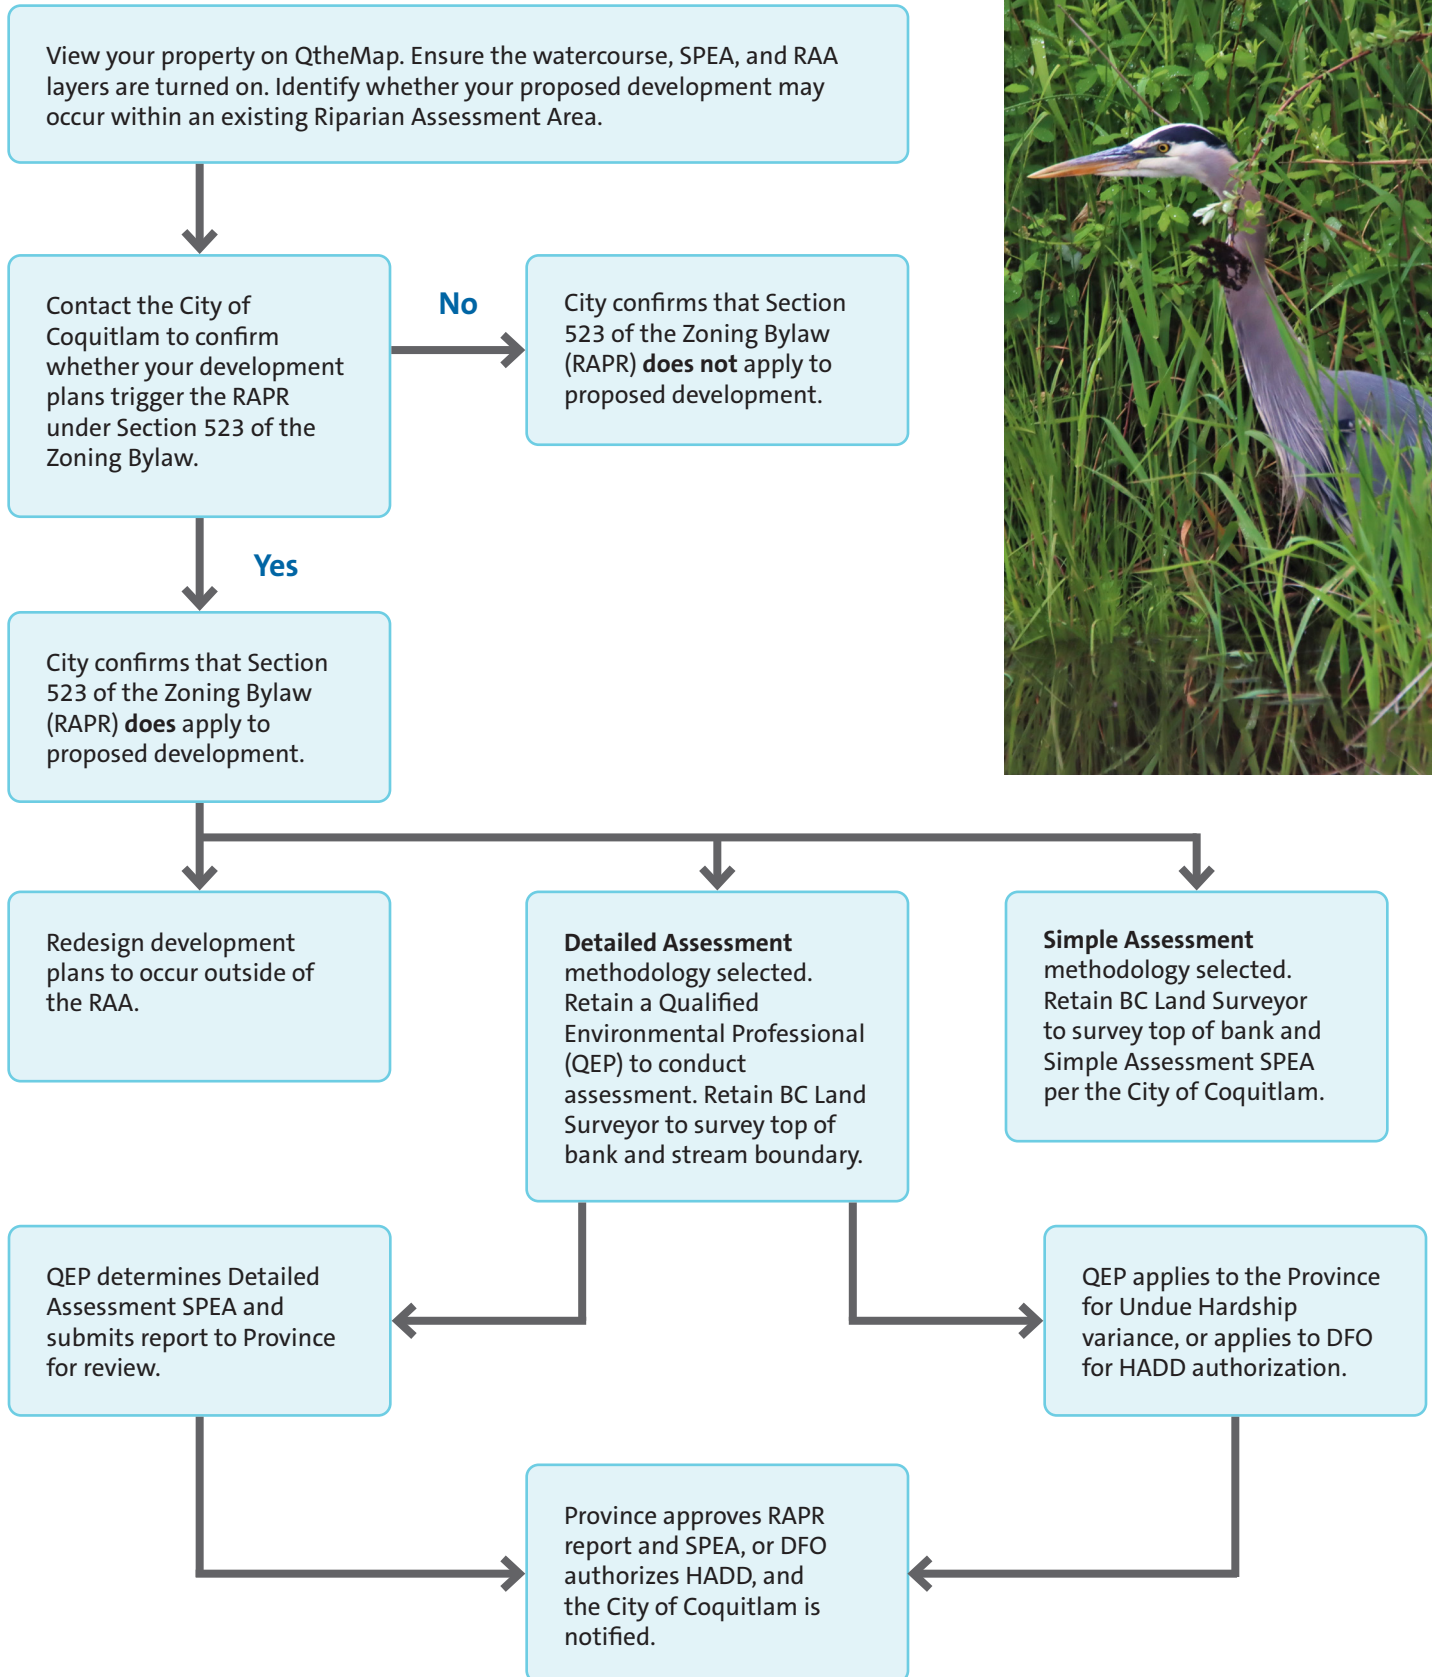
View your property on QtheMap. Ensure the watercourse, SPEA, and RAA layers are turned on. Identify whether your proposed development may occur within an existing Riparian Assessment Area.

Contact the City of Coquitlam to confirm whether your development plans trigger the RAPR under Section 523 of the Zoning Bylaw.

No

City confirms that Section 523 of the Zoning Bylaw (RAPR) **does not** apply to proposed development.

Yes

City confirms that Section 523 of the Zoning Bylaw (RAPR) **does** apply to proposed development.

Redesign development plans to occur outside of the RAA.

**Detailed Assessment** methodology selected. Retain a Qualified Environmental Professional (QEP) to conduct assessment. Retain BC Land Surveyor to survey top of bank and stream boundary.

**Simple Assessment** methodology selected. Retain BC Land Surveyor to survey top of bank and Simple Assessment SPEA per the City of Coquitlam.

QEP determines Detailed Assessment SPEA and submits report to Province for review.

QEP applies to the Province for Undue Hardship variance, or applies to DFO for HADD authorization.

Province approves RAPR report and SPEA, or DFO authorizes HADD, and the City of Coquitlam is notified.